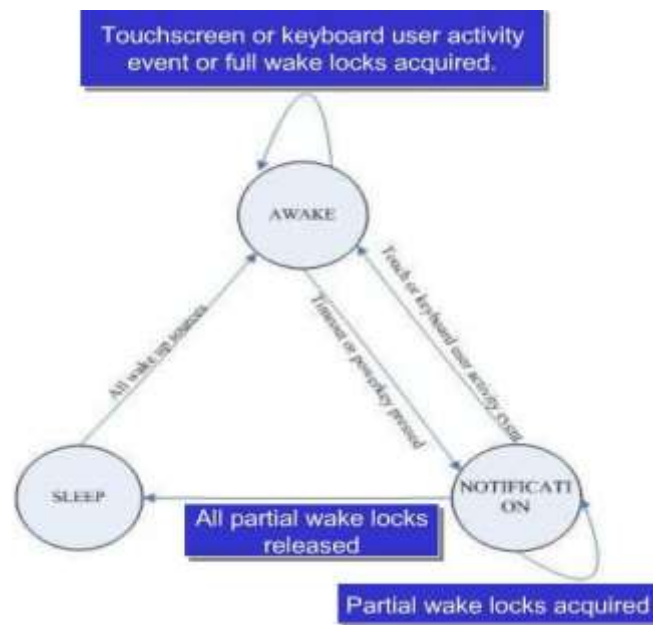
Touchscreen or keyboard user activity event or full wake locks acquired.

AWAKE

All wake up sources

Timeout or powerkey pressed

Touch or keyboard user activity event

SLEEP

NOTIFICATI ON

All partial wake locks released

Partial wake locks acquired